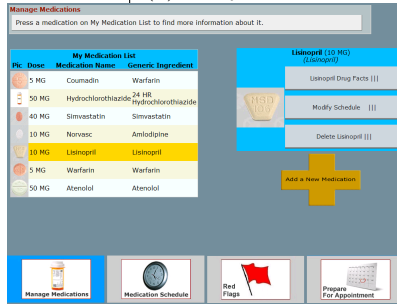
Manage Medications

Press a medication on My Medication List to find more information about it.

My Medication List

| Pic | Dose | Medication Name | Generic Ingredient |
|---|---|---|---|
| | 5 MG | Coumadin | Warfarin |
| | 50 MG | Hydrochlorothiazide | 24 HR Hydrochlorothiazide |
| | 40 MG | Simvastatin | Simvastatin |
| | 10 MG | Norvasc | Amlodipine |
| | 10 MG | Lisinopril | Lisinopril |
| | 5 MG | Warfarin | Warfarin |
| | 50 MG | Atenolol | Atenolol |

Lisinopril (10 MG) (Lisinopril)

H10 107

Lisinopril Drug Facts |||

Modify Schedule |||

Delete Lisinopril |||

Add a New Medication

Manage Medications

Medication Schedule

Red Flags

Prepare For Appointment